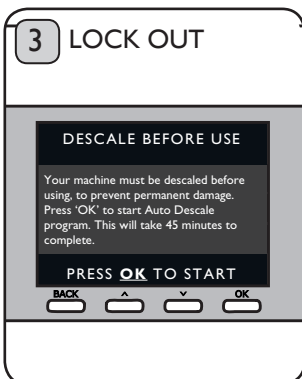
3 LOCK OUT

DESCALE BEFORE USE

Your machine must be descaled before using, to prevent permanent damage. Press 'OK' to start Auto Descale program. This will take 45 minutes to complete.

PRESS **OK** TO START

BACK ^ ˅ OK